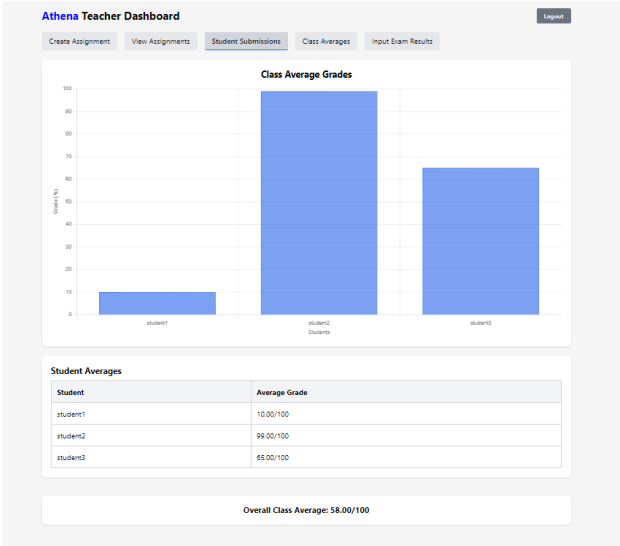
Athena Teacher Dashboard

Logout

Create Assignment
View Assignments
Student Submissions
Class Averages
Input Exam Results

Class Average Grades

100
90
80
70
60
50
40
30
20
10
0

Grades (%)

student1
student2
student3

Students

Student Averages

| Student | Average Grade |
|---|---|
| student1 | 10.00/100 |
| student2 | 99.00/100 |
| student3 | 65.00/100 |

Overall Class Average: 58.00/100